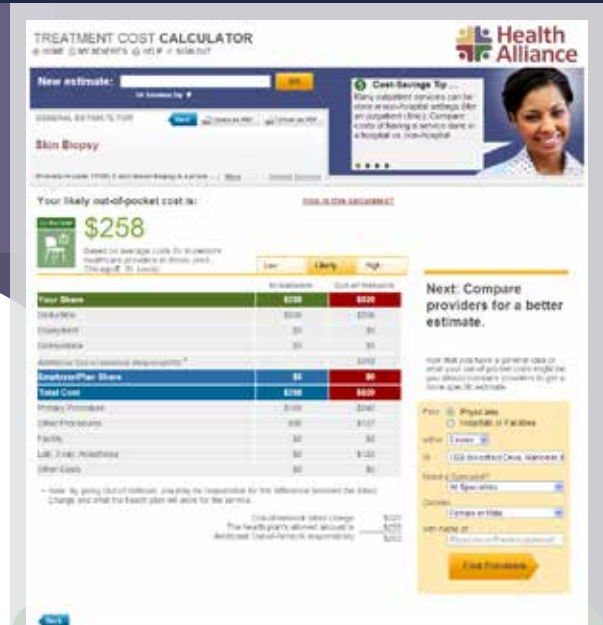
TREATMENT COST CALCULATOR

HOME | MY BENEFITS | HELP | SIGN OUT

Health Alliance

New estimate:

GO

GENERAL ESTIMATE FOR

Skin Biopsy

Cost-Savings Tip...

Many outpatient services can be done in non-hospital settings (like an outpatient clinic). Compare costs of having a service done in a hospital vs. non-hospital.

Your likely out-of-pocket cost is:

$258

Based on average costs for in-network healthcare providers in Illinois (incl. Chicago/E. St. Louis).

How is this calculated?

| | Low | Likely | High |
|---|---|---|---|
| | In-Network | Out-of-Network | |
| Your Share | $258 | $820 | |
| Deductible | $258 | $258 | |
| Copayment | $0 | $0 | |
| Coinsurance | $0 | $0 | |
| Additional Out-of-Network Responsibility * | | $262 | |
| Employer/Plan Share | $0 | $0 | |
| Total Cost | $258 | $820 | |
| Primary Procedure | $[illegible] | $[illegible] | |
| Other Procedures | $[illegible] | $127 | |
| Facility | $0 | $0 | |
| Lab, X-ray, Anesthesia | $0 | $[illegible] | |
| Other Costs | $0 | $0 | |

Next: Compare providers for a better estimate.

Find: Physicians / Hospitals or Facilities

within

of

Need a Specialist?

All Specialties

Gender

Female or Male

With Name of

Find Providers

Back